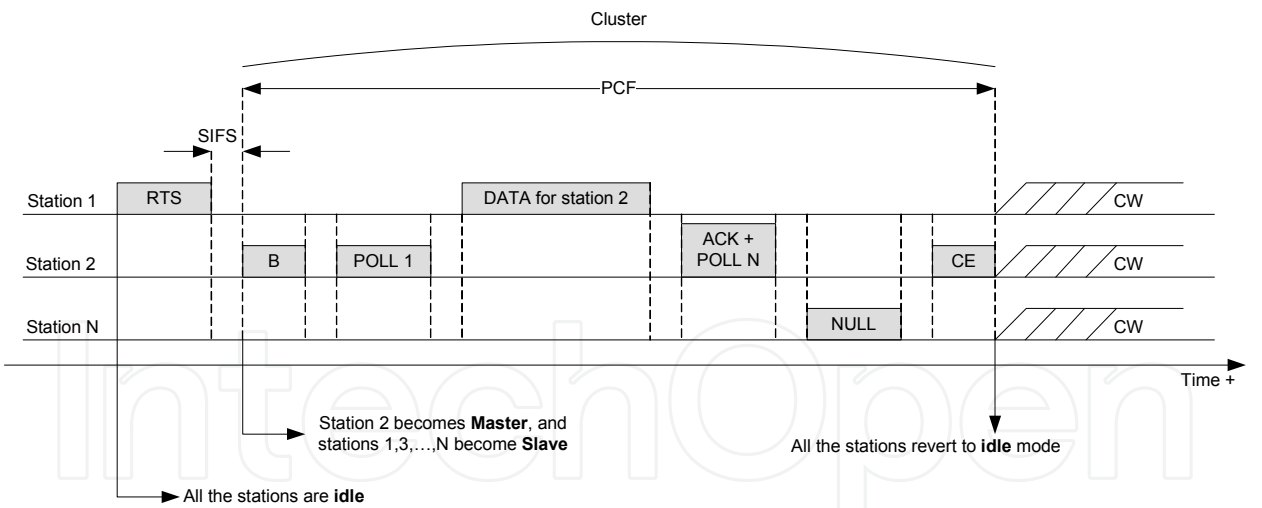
Cluster

PCF

SIFS

Station 1
RTS
DATA for station 2
CW

Station 2
B
POLL 1
ACK + POLL N
CE
CW

Station N
NULL
CW

Time +

Station 2 becomes **Master**, and stations 1,3,…,N become **Slave**

All the stations revert to **idle** mode

All the stations are **idle**

IntechOpen